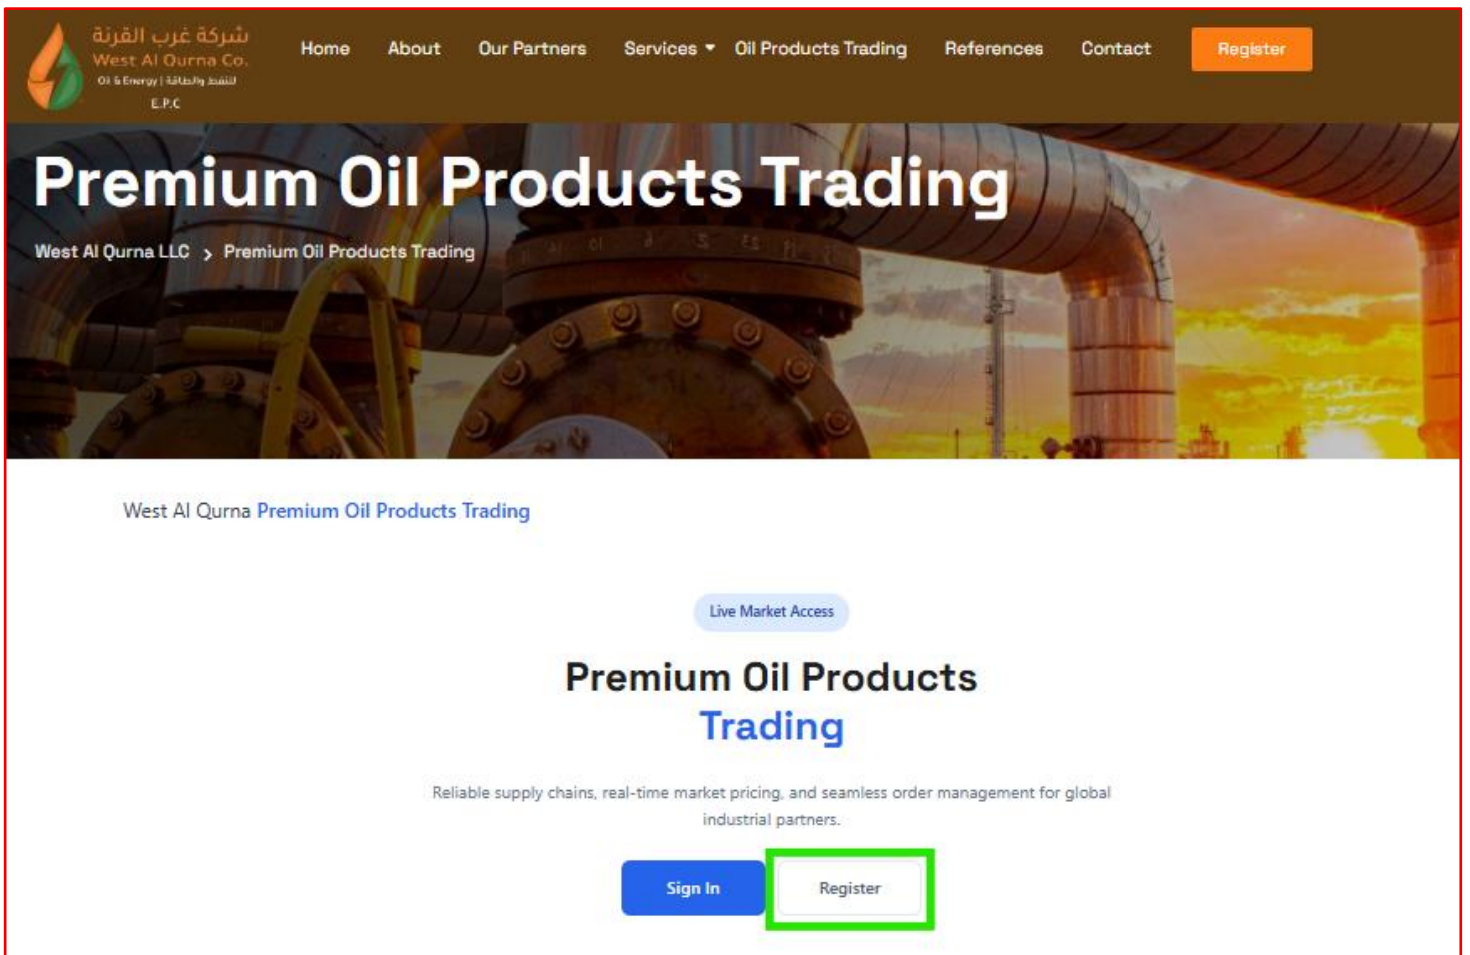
شركة غرب القرنة
West Al Qurna Co.
Oil & Energy | للنفط والطاقة
E.P.C

Home About Our Partners Services Oil Products Trading References Contact Register

Premium Oil Products Trading

West Al Qurna LLC > Premium Oil Products Trading

West Al Qurna Premium Oil Products Trading

Live Market Access

Premium Oil Products Trading

Reliable supply chains, real-time market pricing, and seamless order management for global industrial partners.

Sign In Register